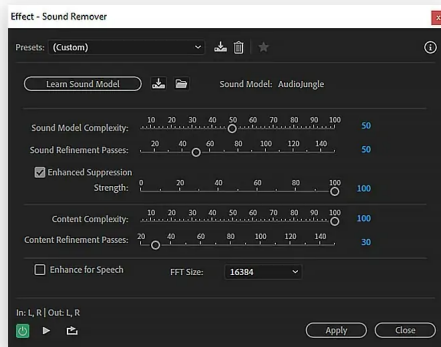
Effect - Sound Remover

Presets: (Custom)

Learn Sound Model

Sound Model: AudioJungle

Sound Model Complexity: 10 20 30 40 50 60 70 80 90 100 50

Sound Refinement Passes: 20 40 60 80 100 120 140 50

Enhanced Suppression

Strength: 0 20 40 60 80 100 100

Content Complexity: 10 20 30 40 50 60 70 80 90 100 100

Content Refinement Passes: 20 40 60 80 100 120 140 30

Enhance for Speech

FFT Size: 16384

In: L, R | Out: L, R

Apply

Close